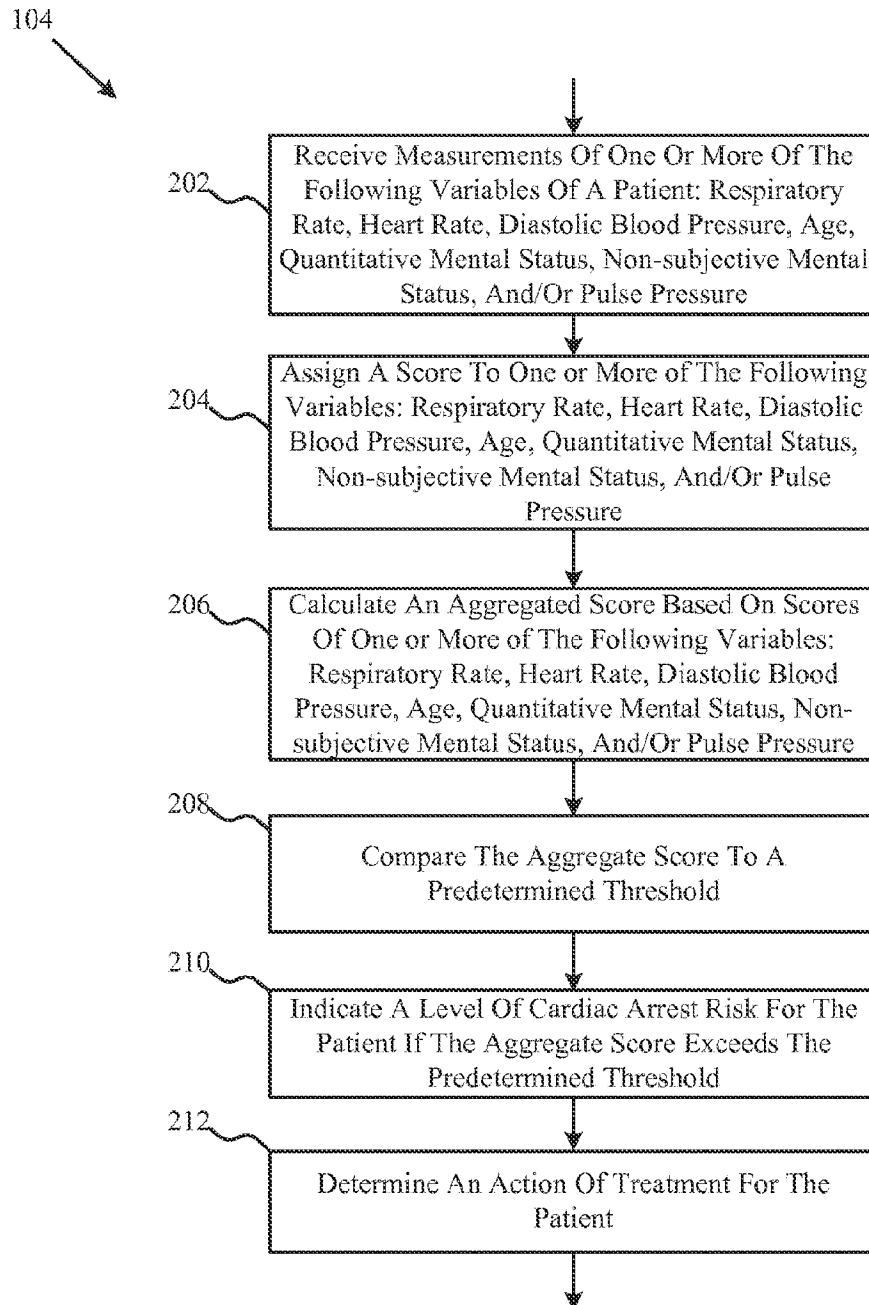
104

202

Receive Measurements Of One Or More Of The Following Variables Of A Patient: Respiratory Rate, Heart Rate, Diastolic Blood Pressure, Age, Quantitative Mental Status, Non-subjective Mental Status, And/Or Pulse Pressure

204

Assign A Score To One or More of The Following Variables: Respiratory Rate, Heart Rate, Diastolic Blood Pressure, Age, Quantitative Mental Status, Non-subjective Mental Status, And/Or Pulse Pressure

206

Calculate An Aggregated Score Based On Scores Of One or More of The Following Variables: Respiratory Rate, Heart Rate, Diastolic Blood Pressure, Age, Quantitative Mental Status, Non-subjective Mental Status, And/Or Pulse Pressure

208

Compare The Aggregate Score To A Predetermined Threshold

210

Indicate A Level Of Cardiac Arrest Risk For The Patient If The Aggregate Score Exceeds The Predetermined Threshold

212

Determine An Action Of Treatment For The Patient